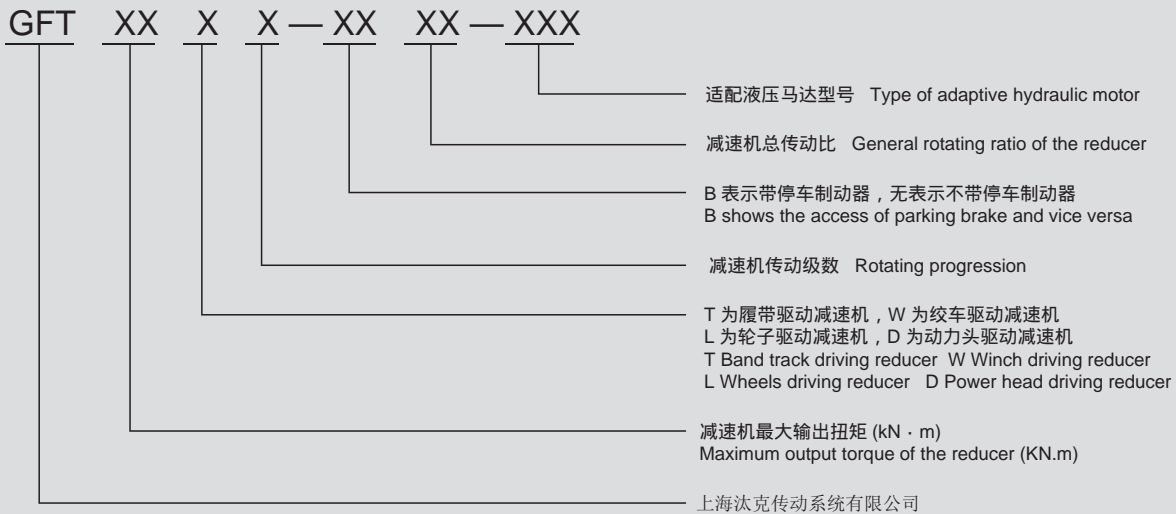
GFT XX X X — XX XX — XXX

适配液压马达型号 Type of adaptive hydraulic motor

减速机总传动比 General rotating ratio of the reducer

B 表示带停车制动器，无表示不带停车制动器
B shows the access of parking brake and vice versa

减速机传动级数 Rotating progression

T 为履带驱动减速机，W 为绞车驱动减速机
L 为轮子驱动减速机，D 为动力头驱动减速机
T Band track driving reducer W Winch driving reducer
L Wheels driving reducer D Power head driving reducer

减速机最大输出扭矩 (kN · m)
Maximum output torque of the reducer (KN.m)

上海汰克传动系统有限公司